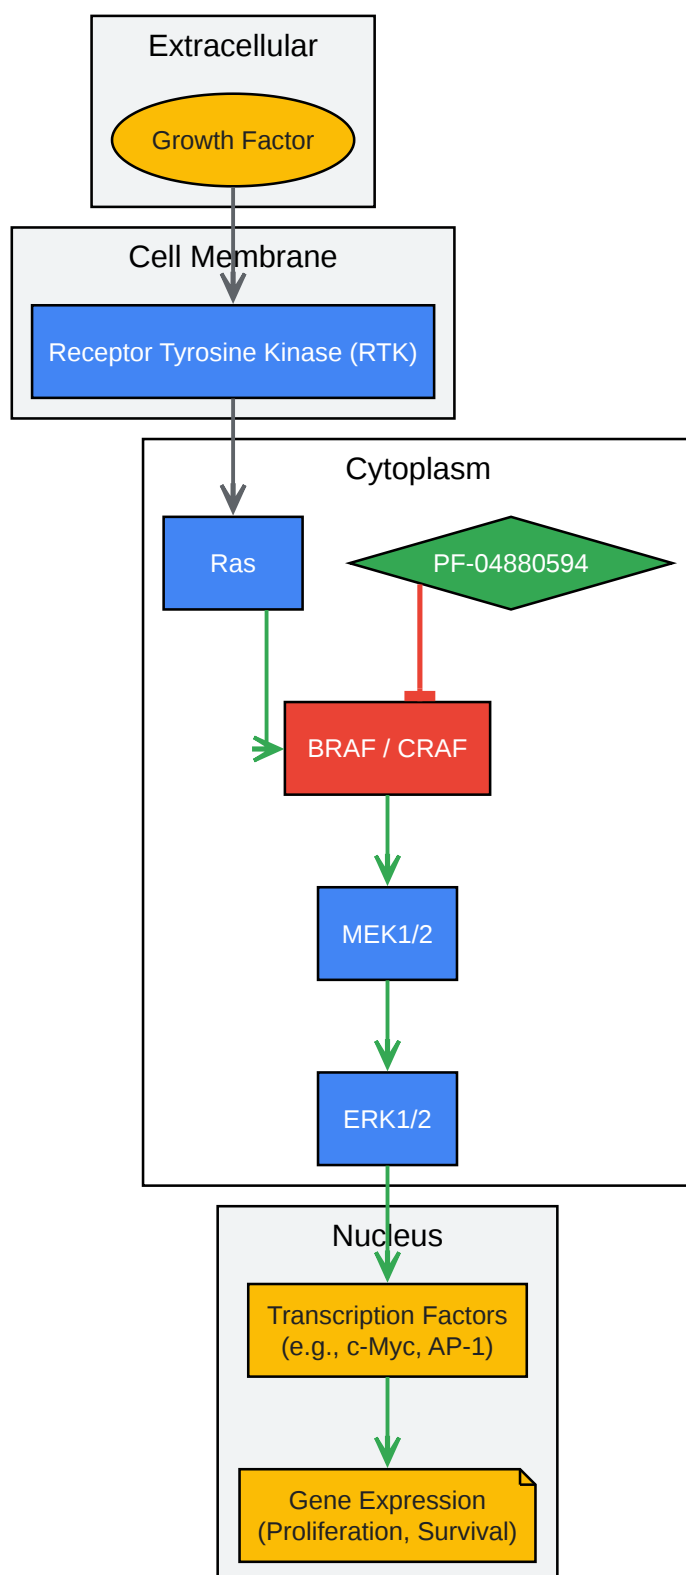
Extracellular

Growth Factor

Cell Membrane

Receptor Tyrosine Kinase (RTK)

Cytoplasm

Ras

PF-04880594

BRAF / CRAF

MEK1/2

ERK1/2

Nucleus

Transcription Factors (e.g., c-Myc, AP-1)

Gene Expression (Proliferation, Survival)